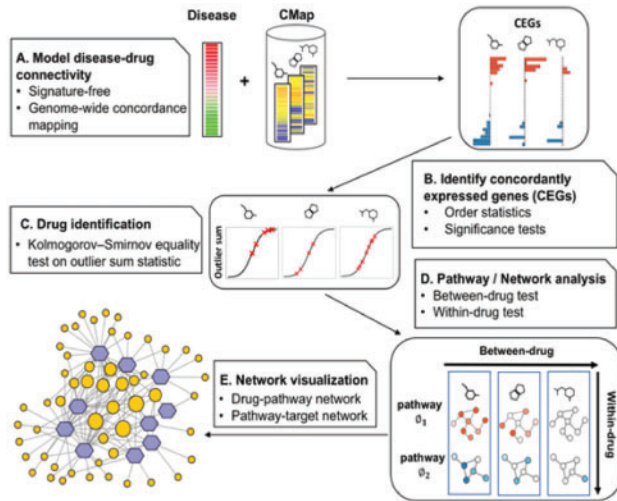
Disease

CMap

CEGs

A. Model disease-drug connectivity
• Signature-free
• Genome-wide concordance mapping

B. Identify concordantly expressed genes (CEGs)
• Order statistics
• Significance tests

C. Drug identification
• Kolmogorov–Smirnov equality test on outlier sum statistic

Outlier sum

D. Pathway / Network analysis
• Between-drug test
• Within-drug test

E. Network visualization
• Drug-pathway network
• Pathway-target network

Between-drug

Within-drug

pathway $\emptyset_1$

pathway $\emptyset_2$